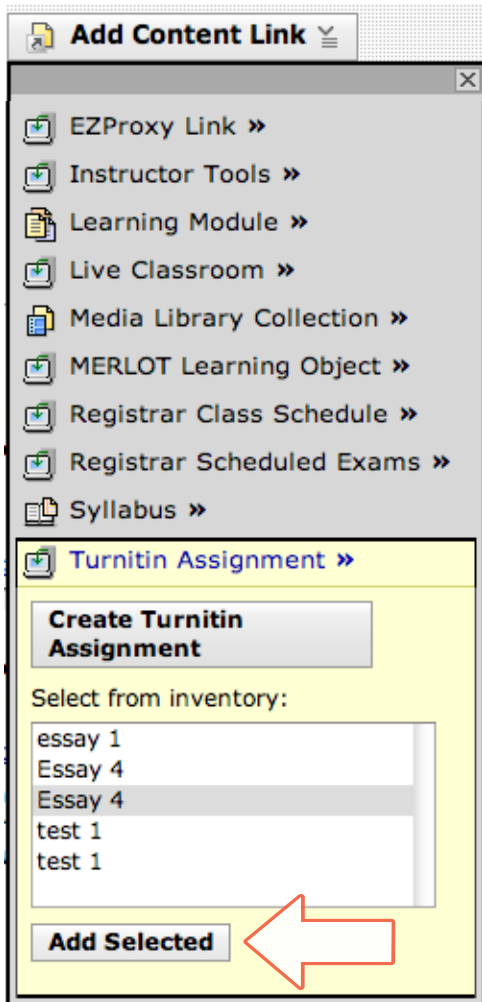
Add Content Link

X

EZProxy Link »

Instructor Tools »

Learning Module »

Live Classroom »

Media Library Collection »

MERLOT Learning Object »

Registrar Class Schedule »

Registrar Scheduled Exams »

Syllabus »

Turnitin Assignment »

Create Turnitin Assignment

Select from inventory:

essay 1
Essay 4
Essay 4
test 1
test 1

Add Selected